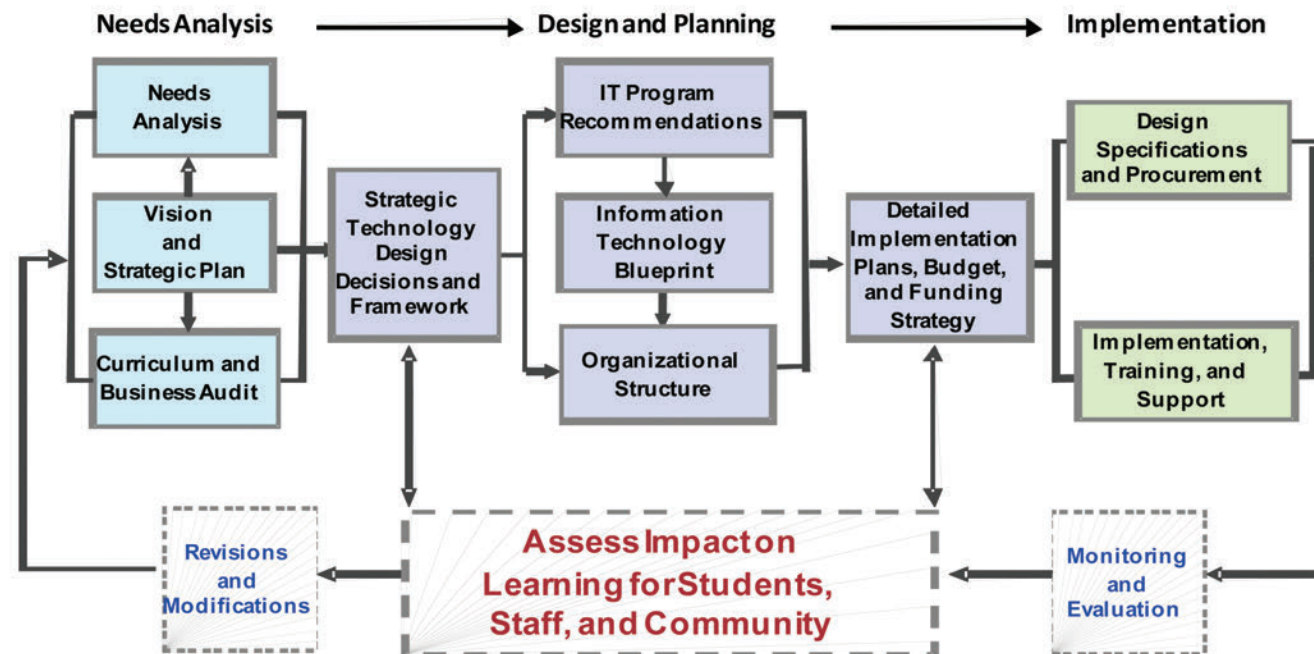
Needs Analysis

Design and Planning

Implementation

Needs Analysis

Vision and Strategic Plan

Curriculum and Business Audit

Strategic Technology Design Decisions and Framework

IT Program Recommendations

Information Technology Blueprint

Organizational Structure

Detailed Implementation Plans, Budget, and Funding Strategy

Design Specifications and Procurement

Implementation, Training, and Support

Revisions and Modifications

Assess Impact on Learning for Students, Staff, and Community

Monitoring and Evaluation